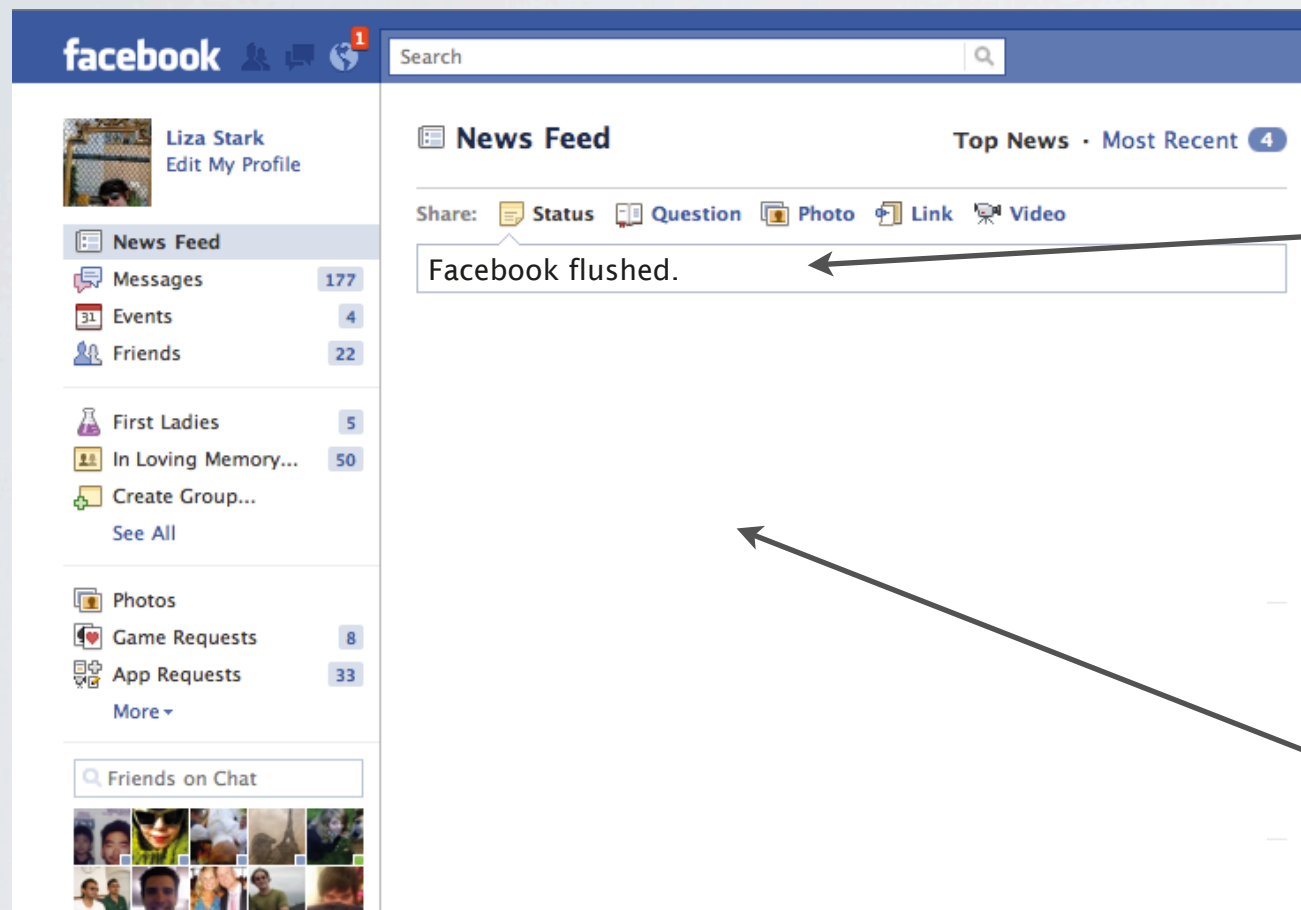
facebook 1

Search

Liza Stark
Edit My Profile

News Feed
Messages 177
Events 4
Friends 22

First Ladies 5
In Loving Memory... 50
Create Group...
See All

Photos
Game Requests 8
App Requests 33
More

Friends on Chat

News Feed

Top News · Most Recent 4

Share: Status Question Photo Link Video

Facebook flushed.